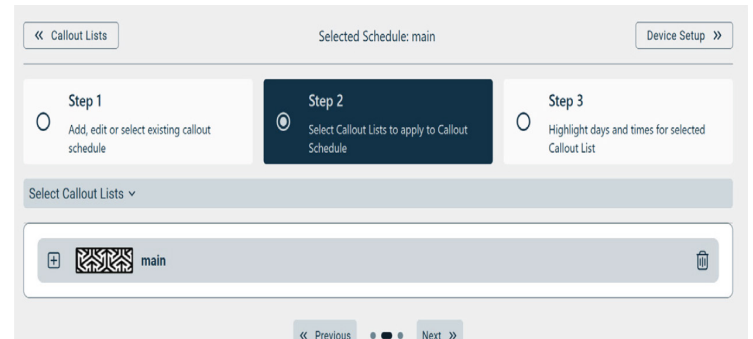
« Callout Lists

Selected Schedule: main

Device Setup »

Step 1
Add, edit or select existing callout schedule

Step 2
Select Callout Lists to apply to Callout Schedule

Step 3
Highlight days and times for selected Callout List

Select Callout Lists ˅

main

« Previous

Next »